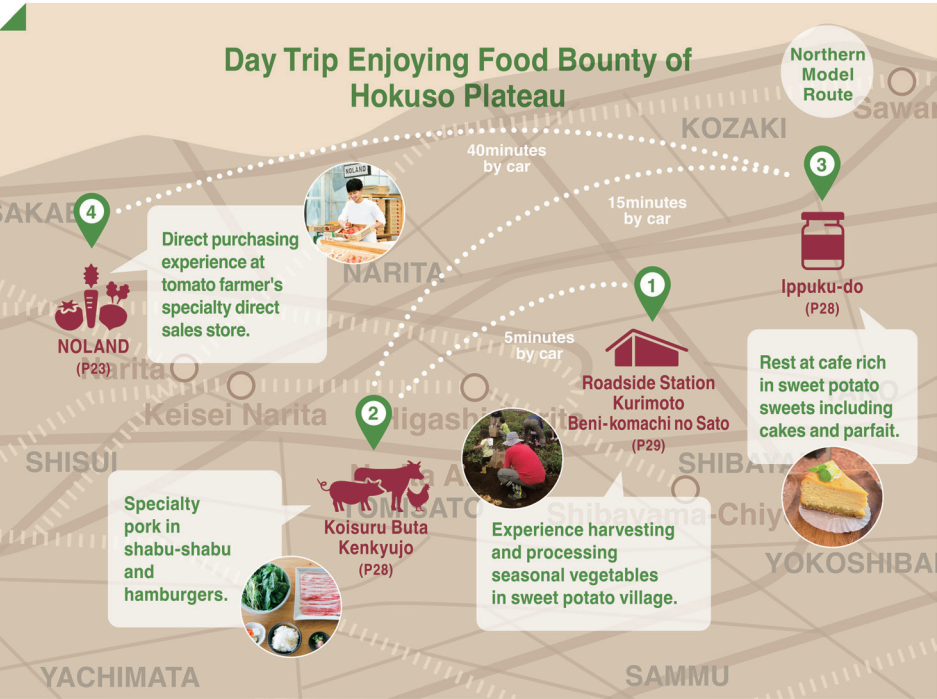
Day Trip Enjoying Food Bounty of Hokuso Plateau

Northern Model Route

KOZAKI

Sawara

40minutes by car

15minutes by car

SAKAE

4

Direct purchasing experience at tomato farmer's specialty direct sales store.

NOLAND

NARITA

NOLAND (P23)

Narita

3

Ippuku-do (P28)

Rest at cafe rich in sweet potato sweets including cakes and parfait.

1

5minutes by car

Roadside Station Kurimoto Beni-komachi no Sato (P29)

Keisei Narita

Higashi-Narita

2

SHISUI

SHIBAYAMA

Specialty pork in shabu-shabu and hamburgers.

Koisuru Buta Kenkyujo (P28)

TOMISATO

Experience harvesting and processing seasonal vegetables in sweet potato village.

Shibayama-Chiyoda

YOKOSHIBA

YACHIMATA

SAMMU